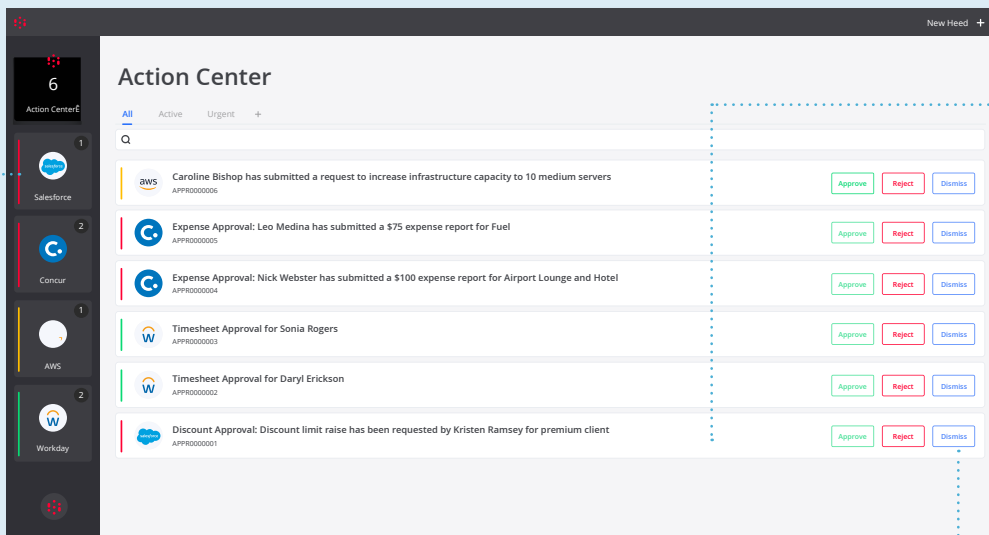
New Heed +

6
Action Center

1
salesforce
Salesforce

2
Concur

1
AWS

2
Workday

Action Center

All Active Urgent +

aws
Caroline Bishop has submitted a request to increase infrastructure capacity to 10 medium servers
APPR0000006
Approve Reject Dismiss

Expense Approval: Leo Medina has submitted a $75 expense report for Fuel
APPR0000005
Approve Reject Dismiss

Expense Approval: Nick Webster has submitted a $100 expense report for Airport Lounge and Hotel
APPR0000004
Approve Reject Dismiss

Timesheet Approval for Sonia Rogers
APPR0000003
Approve Reject Dismiss

Timesheet Approval for Daryl Erickson
APPR0000002
Approve Reject Dismiss

salesforce
Discount Approval: Discount limit raise has been requested by Kristen Ramsey for premium client
APPR0000001
Approve Reject Dismiss